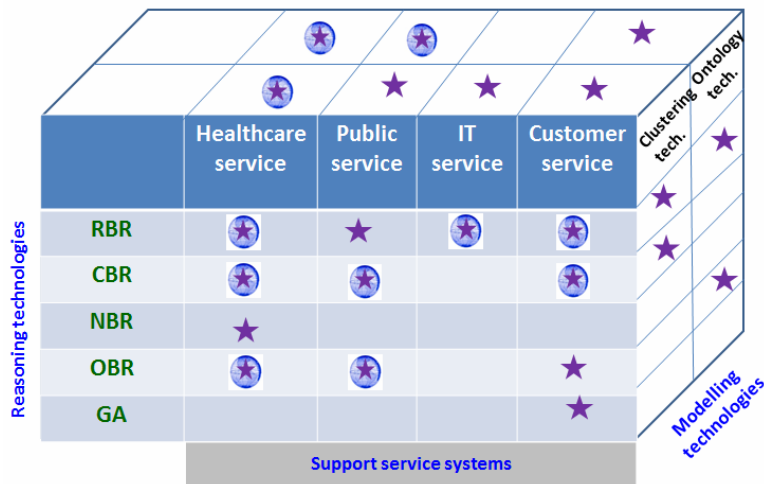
| | Healthcare service | Public service | IT service | Customer service |
|---|---|---|---|---|
| RBR | | | | |
| CBR | | | | |
| NBR | | | | |
| OBR | | | | |
| GA | | | | |

Support service systems

Reasoning technologies

Clustering tech.

Ontology tech.

Modelling technologies